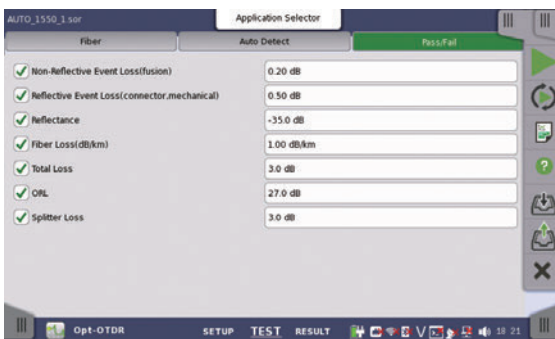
AUTO_1550_1.sor

Application Selector

Fiber

Auto Detect

Pass/Fail

Non-Reflective Event Loss(fusion)

0.20 dB

Reflective Event Loss(connector,mechanical)

0.50 dB

Reflectance

-35.0 dB

Fiber Loss(dB/km)

1.00 dB/km

Total Loss

3.0 dB

ORL

27.0 dB

Splitter Loss

3.0 dB

Opt-OTDR

SETUP

TEST

RESULT

18 21